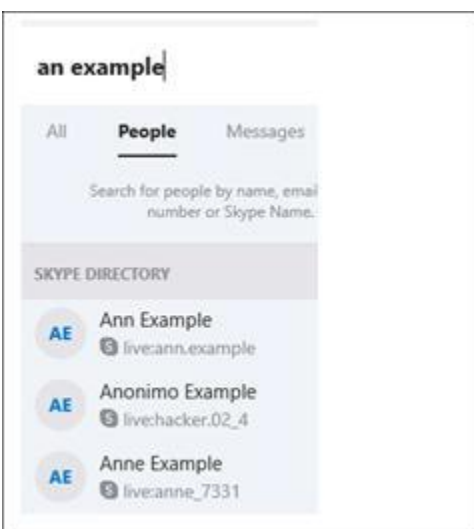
an example

All People Messages

Search for people by name, emai number or Skype Name.

SKYPE DIRECTORY

AE Ann Example
live:ann.example

AE Anonimo Example
live:hacker.02_4

AE Anne Example
live:anne_7331